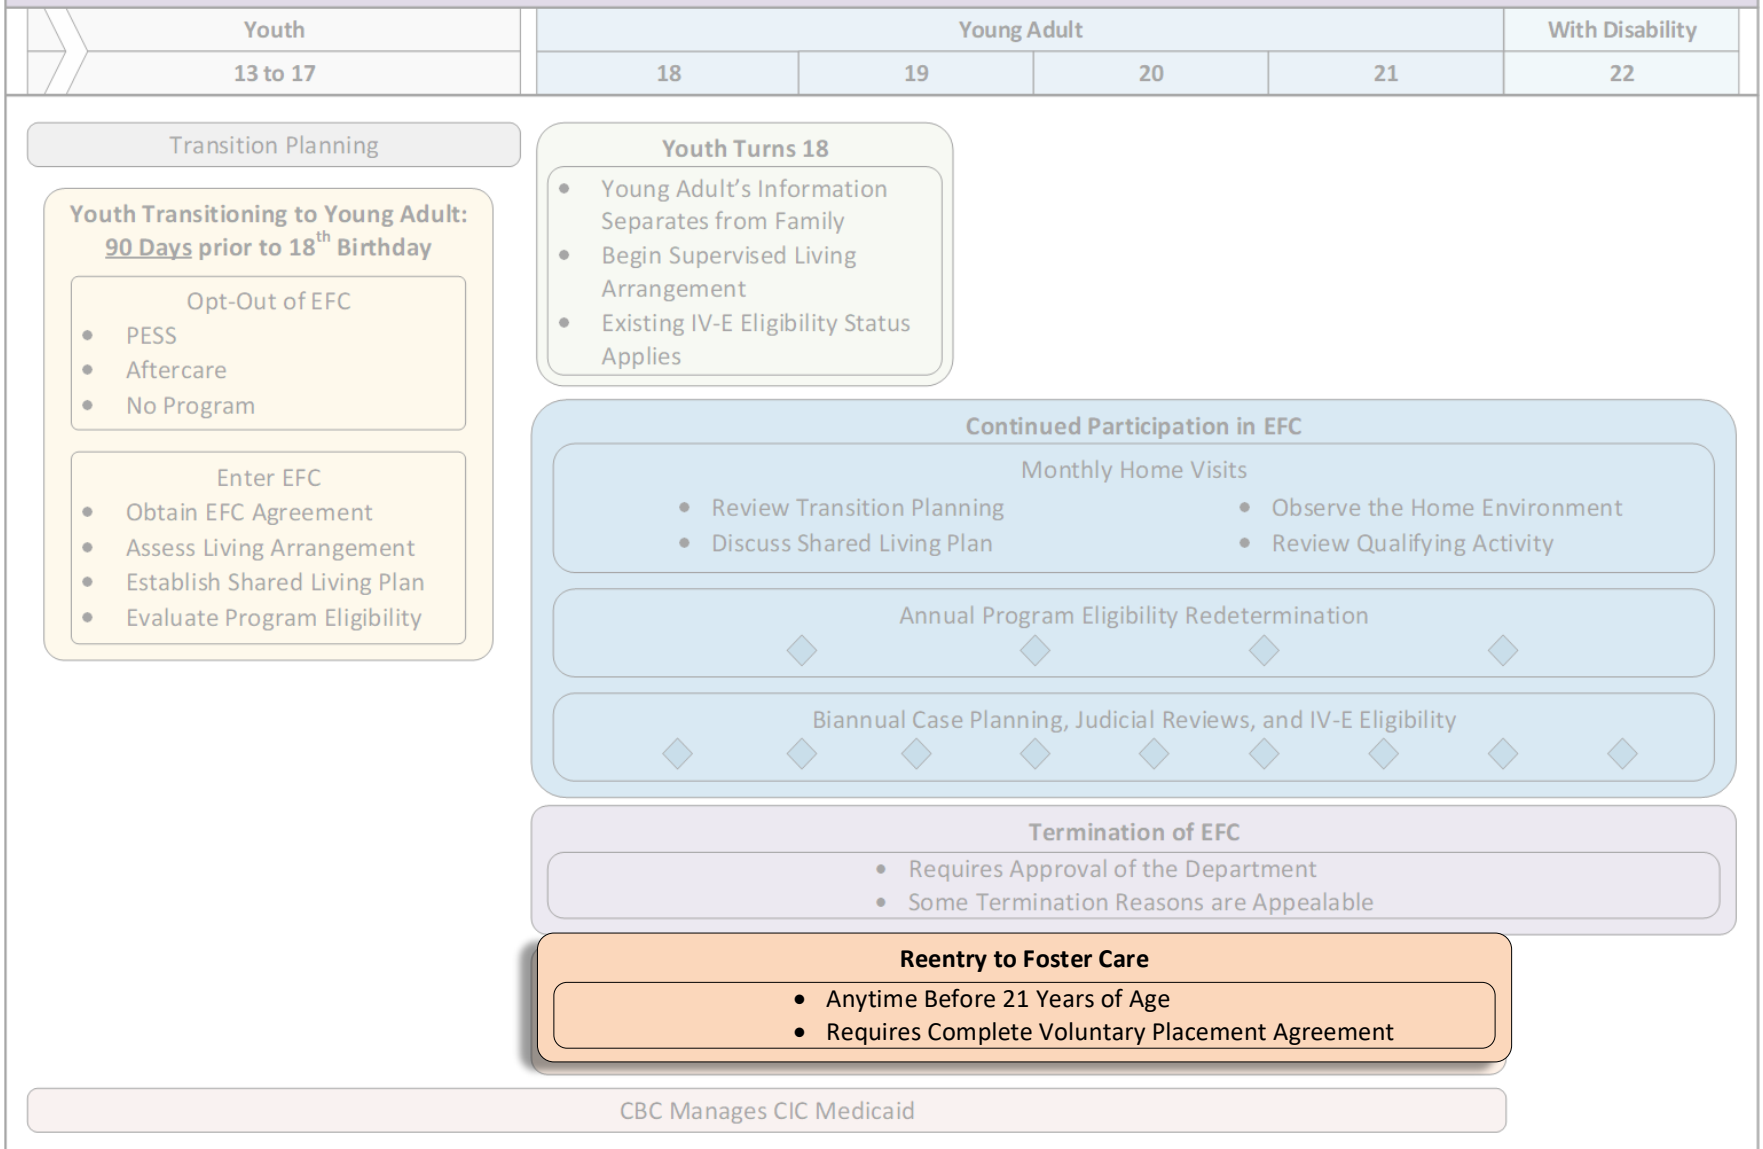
| Youth | Young Adult | | | | With Disability |
|---|---|---|---|---|---|
| 13 to 17 | 18 | 19 | 20 | 21 | 22 |

Transition Planning

Youth Transitioning to Young Adult: 90 Days prior to 18$^{th}$ Birthday

Opt-Out of EFC
- PESS
- Aftercare
- No Program

Enter EFC
- Obtain EFC Agreement
- Assess Living Arrangement
- Establish Shared Living Plan
- Evaluate Program Eligibility

Youth Turns 18
- Young Adult's Information Separates from Family
- Begin Supervised Living Arrangement
- Existing IV-E Eligibility Status Applies

Continued Participation in EFC

Monthly Home Visits
- Review Transition Planning
- Discuss Shared Living Plan
- Observe the Home Environment
- Review Qualifying Activity

Annual Program Eligibility Redetermination

Biannual Case Planning, Judicial Reviews, and IV-E Eligibility

Termination of EFC
- Requires Approval of the Department
- Some Termination Reasons are Appealable

Reentry to Foster Care
- Anytime Before 21 Years of Age
- Requires Complete Voluntary Placement Agreement

CBC Manages CIC Medicaid